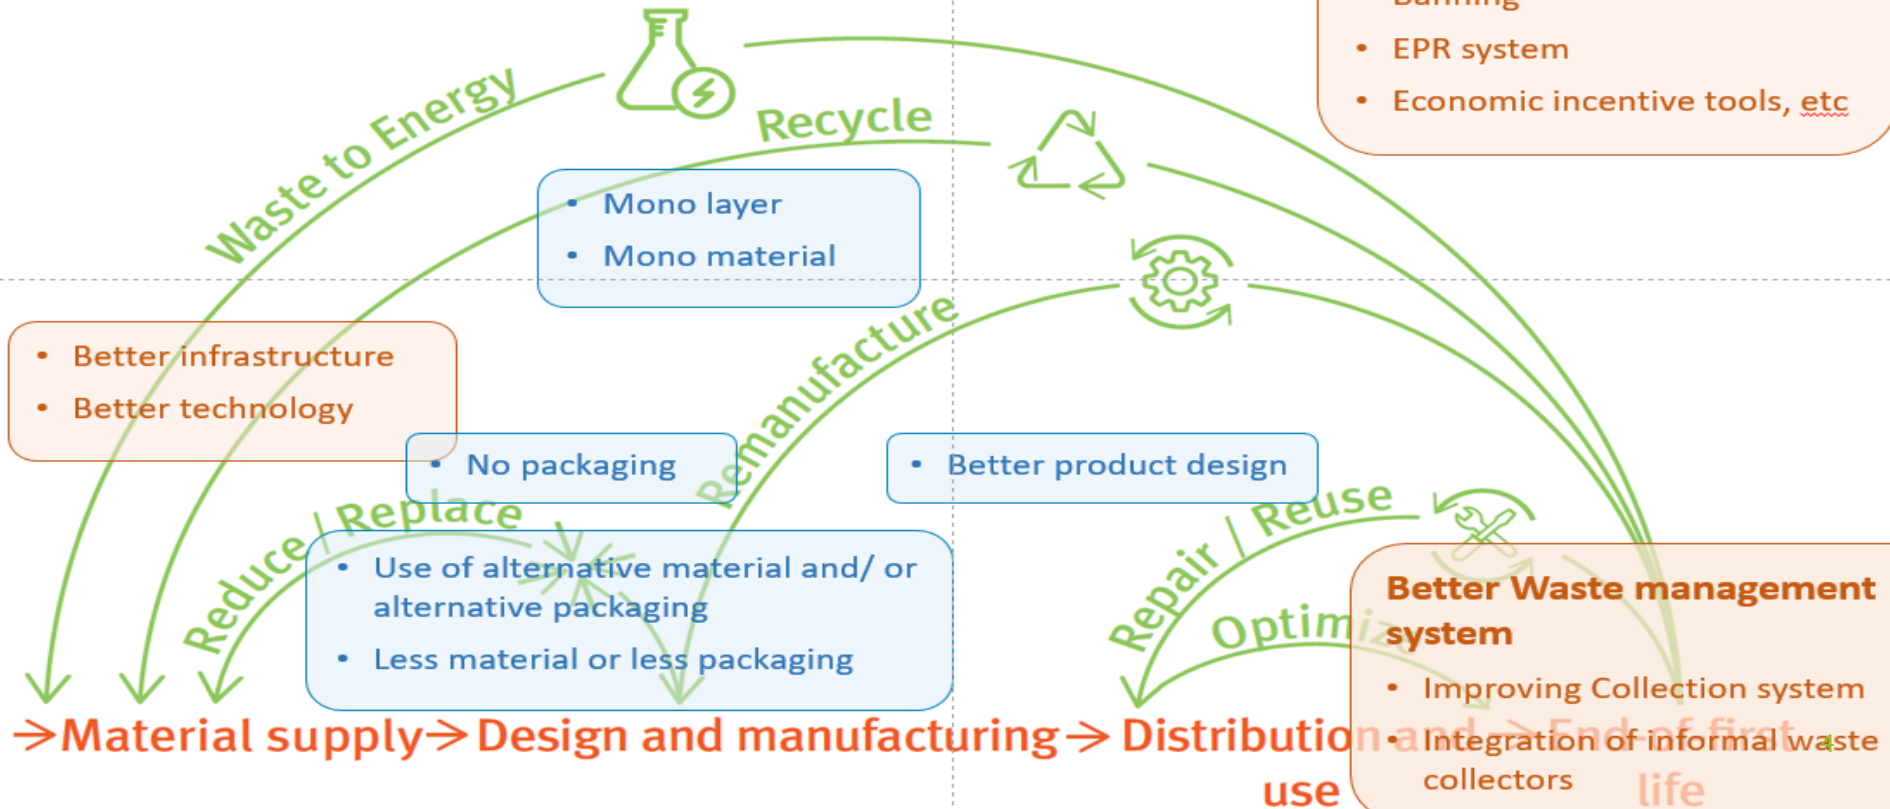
Banning
• EPR system
• Economic incentive tools, etc

Waste to Energy

Recycle

• Mono layer
• Mono material

• Better infrastructure
• Better technology

Remanufacture

• No packaging

• Better product design

Reduce / Replace

• Use of alternative material and/ or alternative packaging
• Less material or less packaging

Repair / Reuse

Optimi

Better Waste management system
• Improving Collection system
• Integration of informal waste collectors

→Material supply→ Design and manufacturing → Distribution and use → End of first life